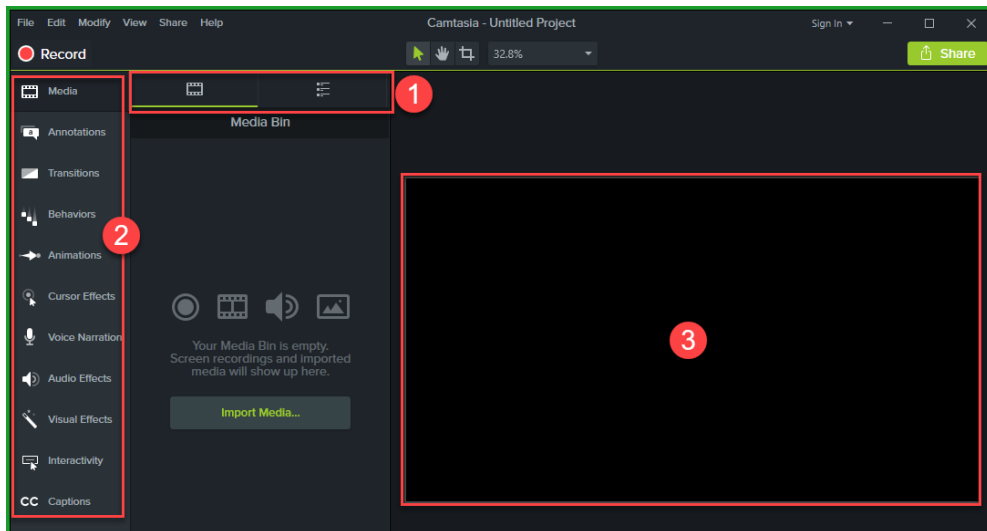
File Edit Modify View Share Help

Camtasia - Untitled Project

Sign In

Record

32.8%

Share

Media

Annotations

Transitions

Behaviors

Animations

Cursor Effects

Voice Narration

Audio Effects

Visual Effects

Interactivity

CC Captions

1

2

3

Media Bin

Your Media Bin is empty. Screen recordings and imported media will show up here.

Import Media...